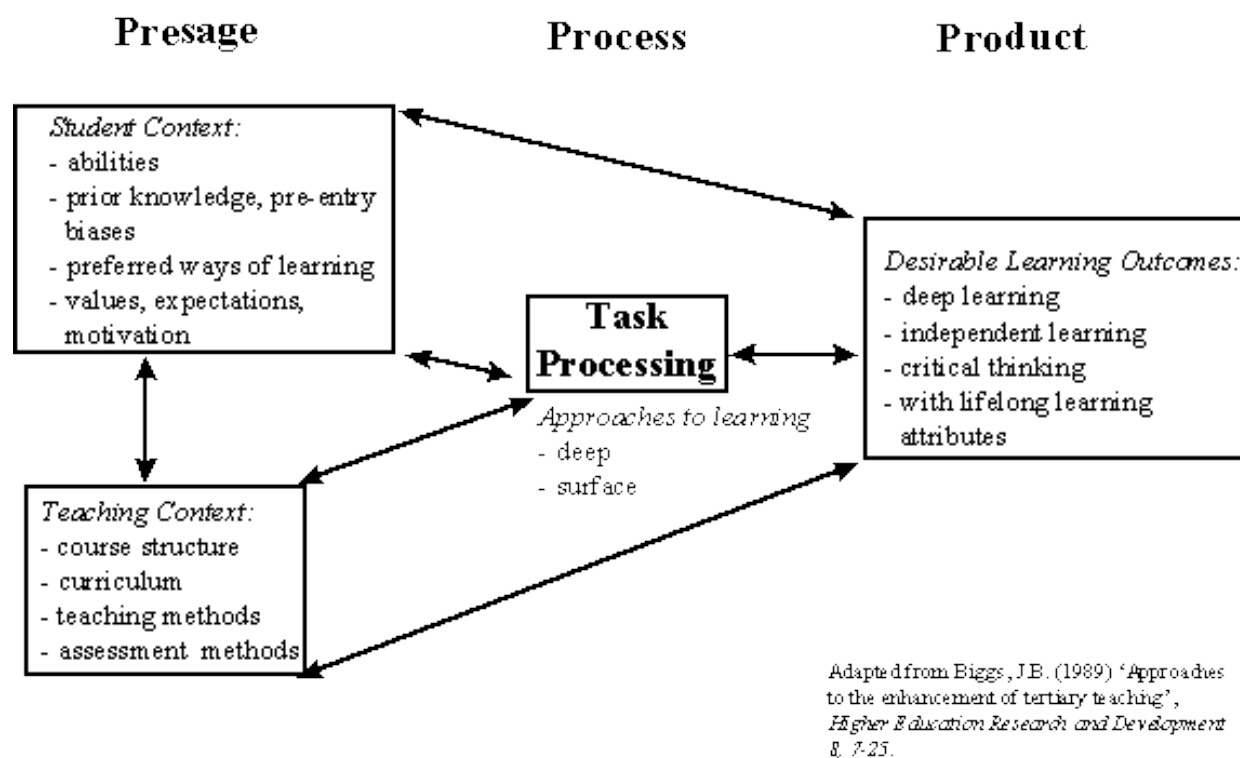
Presage

Process

Product

Student Context:
- abilities
- prior knowledge, pre-entry biases
- preferred ways of learning
- values, expectations, motivation

Task Processing

Approaches to learning
- deep
- surface

Desirable Learning Outcomes:
- deep learning
- independent learning
- critical thinking
- with lifelong learning attributes

Teaching Context:
- course structure
- curriculum
- teaching methods
- assessment methods

Adapted from Biggs, J.B. (1989) 'Approaches to the enhancement of tertiary teaching', Higher Education Research and Development 8, 7-25.